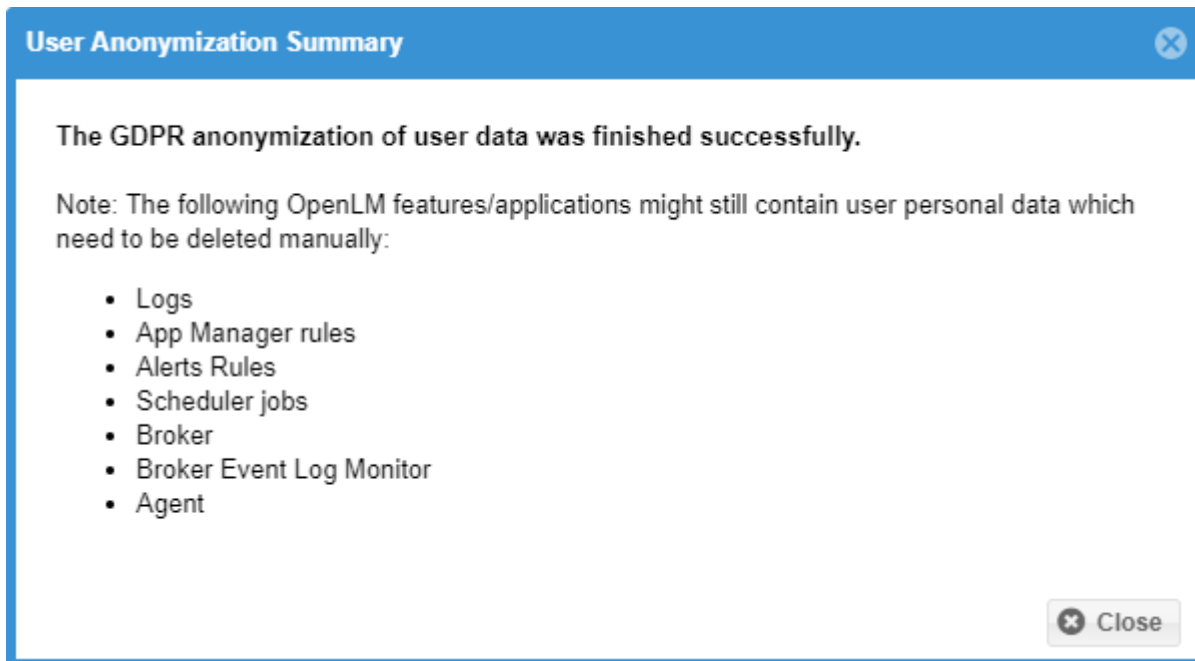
User Anonymization Summary

The GDPR anonymization of user data was finished successfully.

Note: The following OpenLM features/applications might still contain user personal data which need to be deleted manually:

- Logs
- App Manager rules
- Alerts Rules
- Scheduler jobs
- Broker
- Broker Event Log Monitor
- Agent

Close